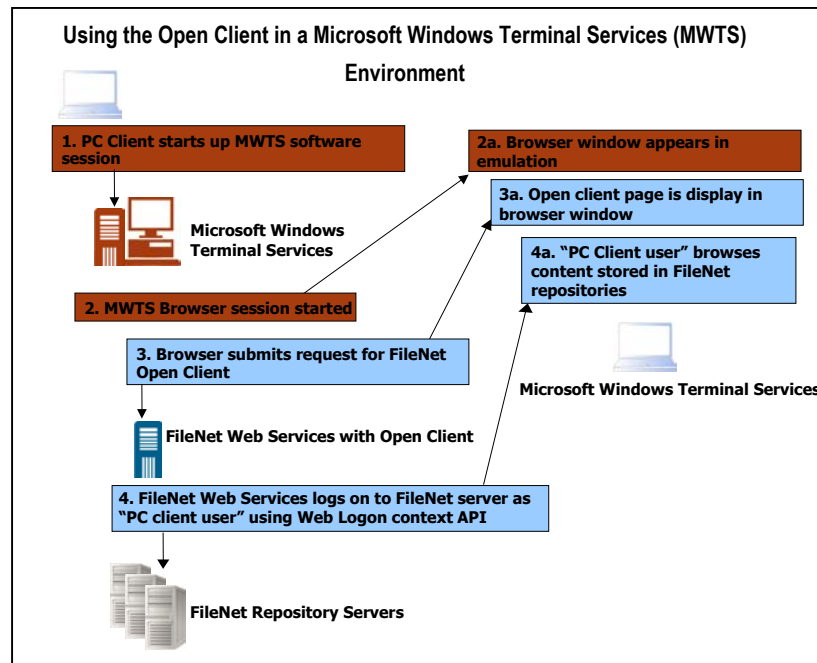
Using the Open Client in a Microsoft Windows Terminal Services (MWTS) Environment

1. PC Client starts up MWTS software session

2a. Browser window appears in emulation

3a. Open client page is display in browser window

Microsoft Windows Terminal Services

4a. "PC Client user" browses content stored in FileNet repositories

2. MWTS Browser session started

3. Browser submits request for FileNet Open Client

Microsoft Windows Terminal Services

FileNet Web Services with Open Client

4. FileNet Web Services logs on to FileNet server as "PC client user" using Web Logon context API

FileNet Repository Servers